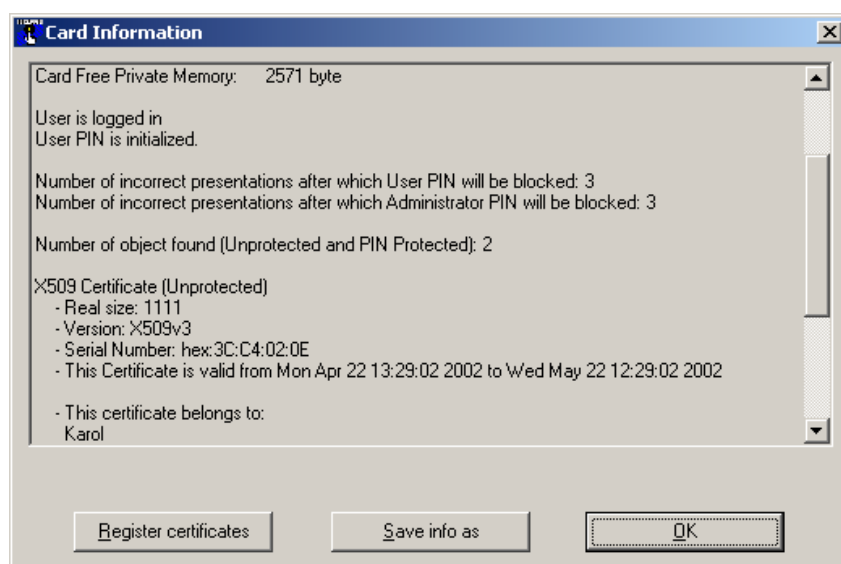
Card Information

Card Free Private Memory: 2571 byte

User is logged in
User PIN is initialized.

Number of incorrect presentations after which User PIN will be blocked: 3
Number of incorrect presentations after which Administrator PIN will be blocked: 3

Number of object found (Unprotected and PIN Protected): 2

X509 Certificate (Unprotected)
- Real size: 1111
- Version: X509v3
- Serial Number: hex:3C:C4:02:0E
- This Certificate is valid from Mon Apr 22 13:29:02 2002 to Wed May 22 12:29:02 2002

- This certificate belongs to:
Karol

Register certificates
Save info as
OK